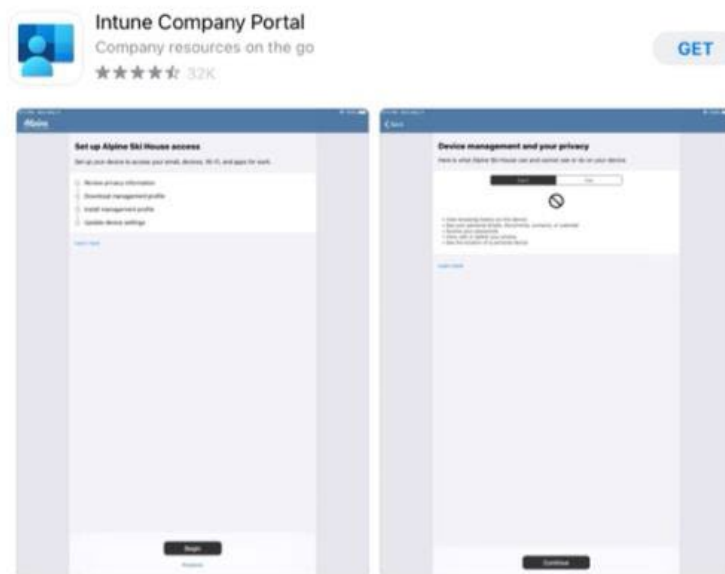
Intune Company Portal
Company resources on the go
★★★★☆ 32K

GET

Alpine

Set up Alpine Ski House access

Set up your device to access your email, devices, Wi-Fi, and apps for work.

Review privacy information
Download management profile
Install management profile
Update device settings

Learn more

Begin

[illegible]

Back

Device management and your privacy

Here is what Alpine Ski House can and cannot see or do on your device.

Can't | Can

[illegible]

Learn more

Continue